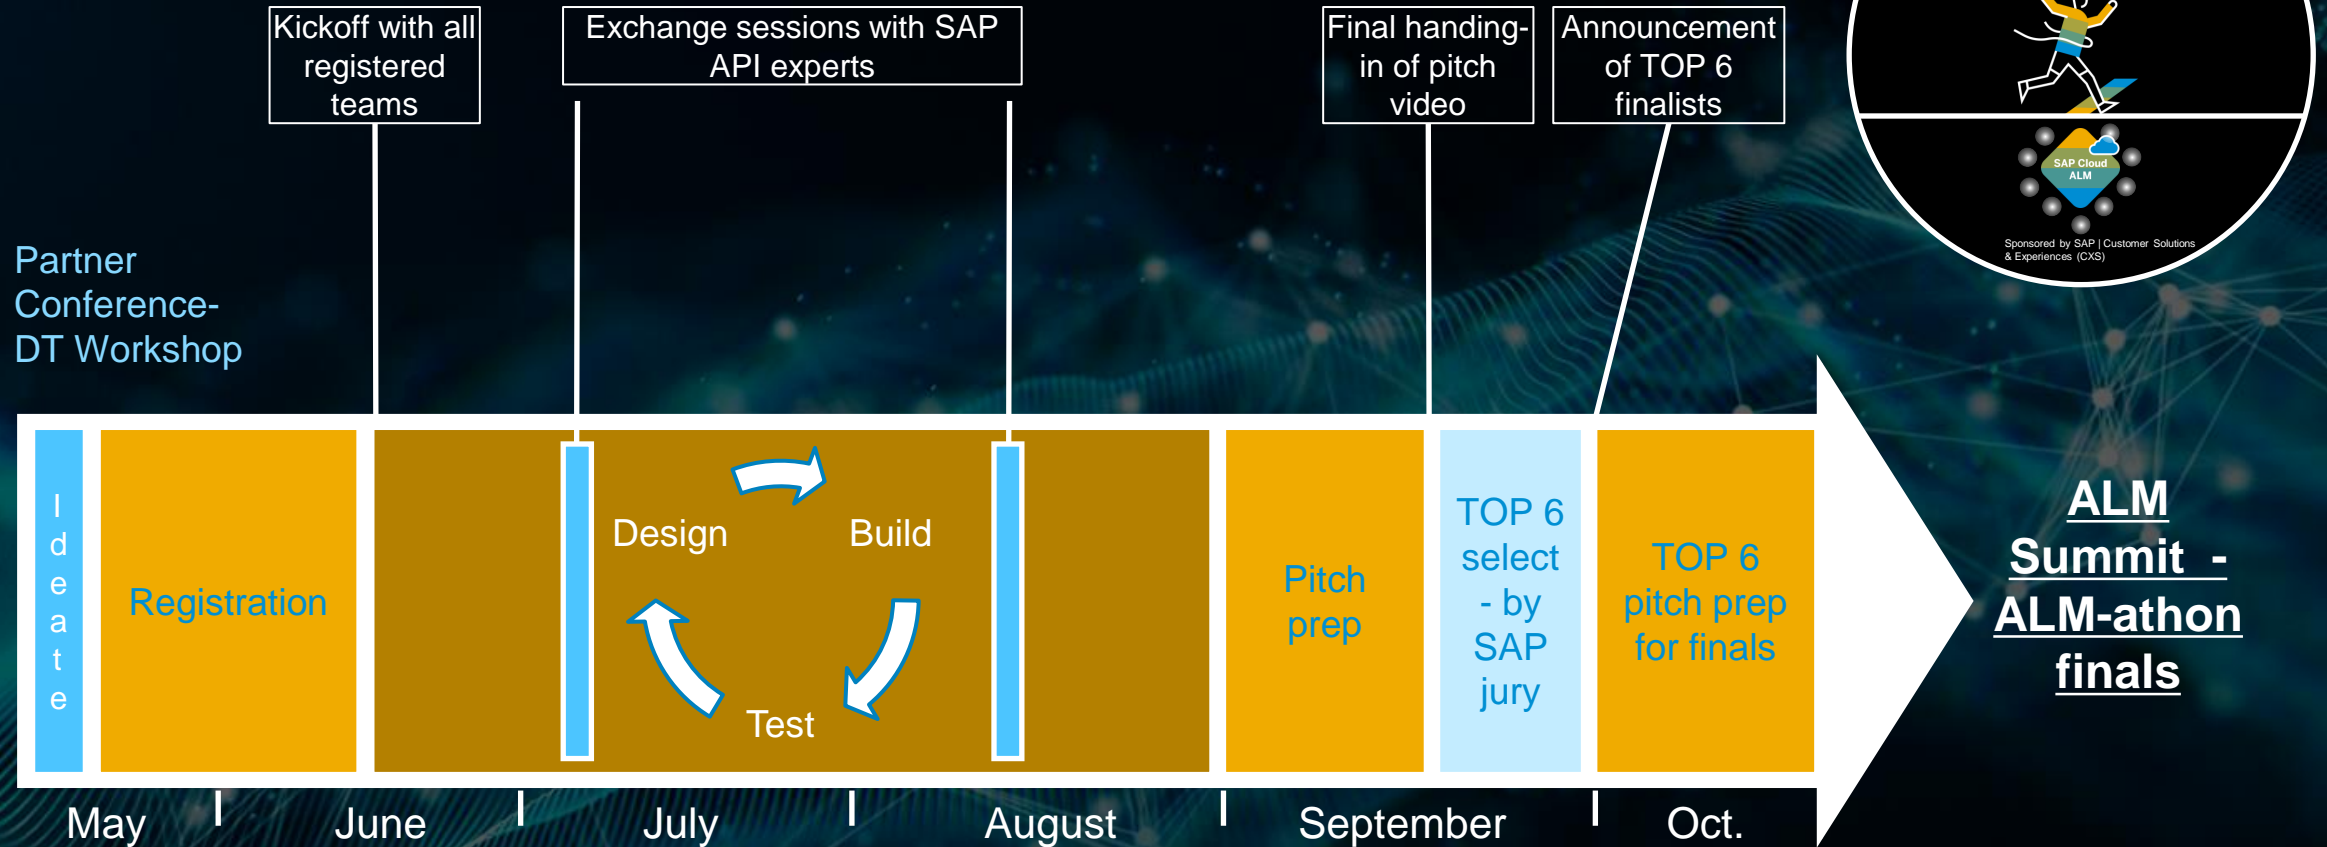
Kickoff with all registered teams

Exchange sessions with SAP API experts

Final handing-in of pitch video

Announcement of TOP 6 finalists

SAP Cloud ALM

Sponsored by SAP | Customer Solutions & Experiences (CXS)

Partner Conference-DT Workshop

Ideate

Registration

Design

Build

Test

Pitch prep

TOP 6 select - by SAP jury

TOP 6 pitch prep for finals

ALM Summit - ALM-athon finals

May

June

July

August

September

Oct.